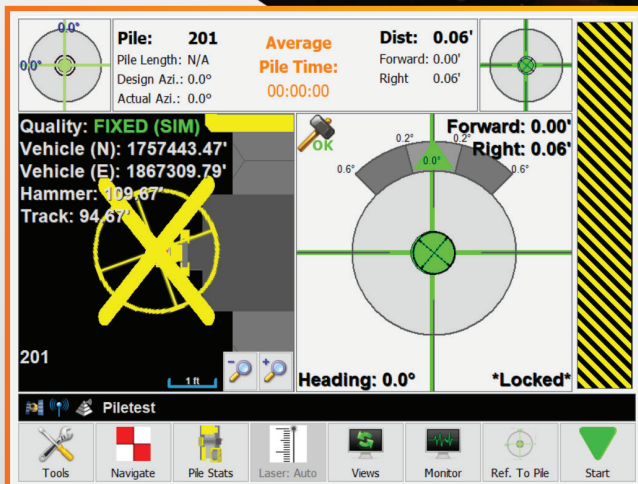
0.0°
0.0°

Pile: 201
Pile Length: N/A
Design Azi.: 0.0°
Actual Azi.: 0.0°

Average Pile Time:
00:00:00

Dist: 0.06'
Forward: 0.00'
Right 0.06'

Quality: FIXED (SIM)
Vehicle (N): 1757443.47'
Vehicle (E): 1867309.79'
Hammer: 109.67'
Track: 94.67'

201

1 ft

OK
Forward: 0.00'
Right: 0.06'
0.2°
0.0°
0.2°
0.6°
0.6°

Heading: 0.0°
*Locked*

Piletest

Tools
Navigate
Pile Stats
Laser: Auto
Views
Monitor
Ref. To Pile
Start